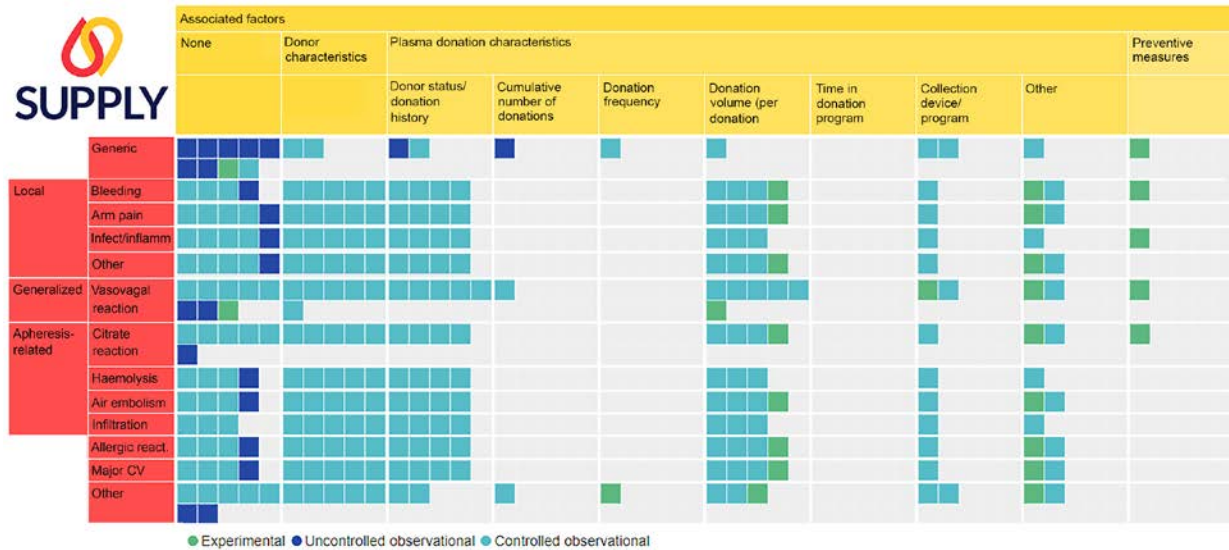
SUPPLY

| | | Associated factors | | | | | | | | | |
|---|---|---|---|---|---|---|---|---|---|---|---|
| | | None | Donor characteristics | Plasma donation characteristics | | | | | | | Preventive measures |
| | | | | Donor status/ donation history | Cumulative number of donations | Donation frequency | Donation volume (per donation | Time in donation program | Collection device/ program | Other | |
| | Generic | | | | | | | | | | |
| Local | Bleeding | | | | | | | | | | |
| | Arm pain | | | | | | | | | | |
| | Infect/inflamm | | | | | | | | | | |
| | Other | | | | | | | | | | |
| Generalized | Vasovagal reaction | | | | | | | | | | |
| Apheresis-related | Citrate reaction | | | | | | | | | | |
| | Haemolysis | | | | | | | | | | |
| | Air embolism | | | | | | | | | | |
| | Infiltration | | | | | | | | | | |
| | Allergic react. | | | | | | | | | | |
| | Major CV | | | | | | | | | | |
| | Other | | | | | | | | | | |

Experimental Uncontrolled observational Controlled observational